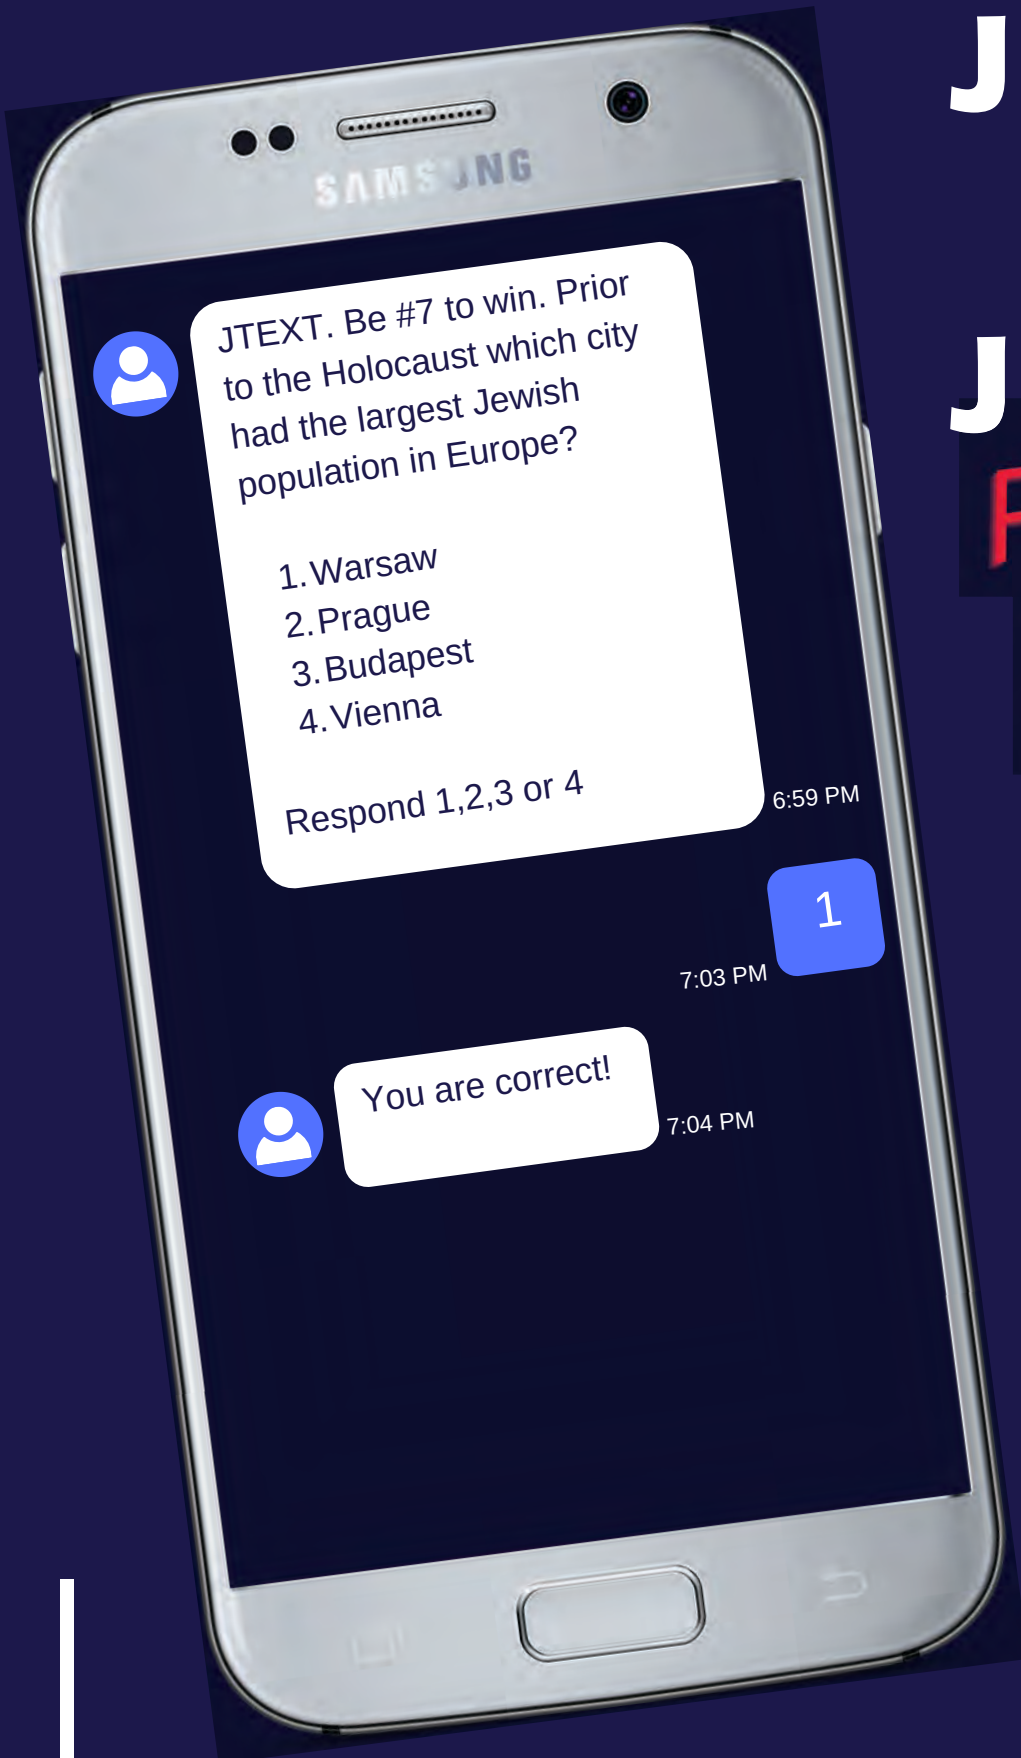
J

J

F

SAMSUNG

JTEXT. Be #7 to win. Prior to the Holocaust which city had the largest Jewish population in Europe?

1. Warsaw
2. Prague
3. Budapest
4. Vienna

Respond 1,2,3 or 4

6:59 PM

1

7:03 PM

You are correct!

7:04 PM